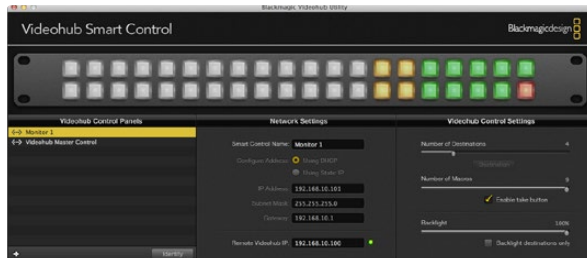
Blackmagic Videohub Utility

Videohub Smart Control

Blackmagicdesign

Videohub Control Panels

Monitor 1

Videohub Master Control

Identify

Network Settings

Smart Control Name: Monitor 1

Configure Address: Using DHCP

Using Static IP

IP Address: 192.168.10.101

Subnet Mask: 255.255.255.0

Gateway: 192.168.10.1

Remote Videohub IP: 192.168.10.100

Videohub Control Settings

Number of Destinations 4

Destination

Number of Macros 0

Enable take button

Backlight 100%

Backlight destinations only